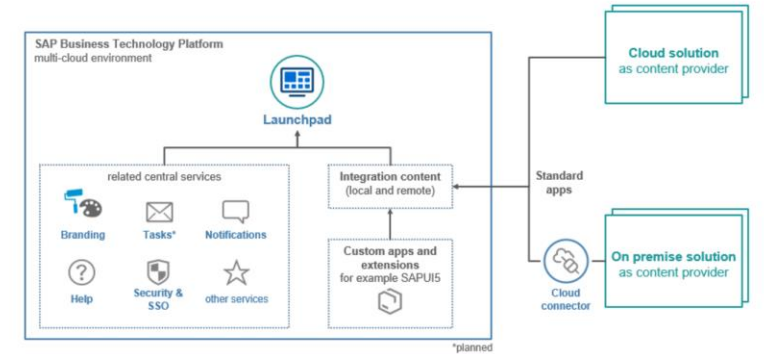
SAP Business Technology Platform
multi-cloud environment

Launchpad

related central services

Branding

Tasks*

Notifications

Help

Security & SSO

other services

Integration content
(local and remote)

Custom apps and extensions
for example SAPUI5

*planned

Cloud solution
as content provider

Standard apps

On premise solution
as content provider

Cloud connector